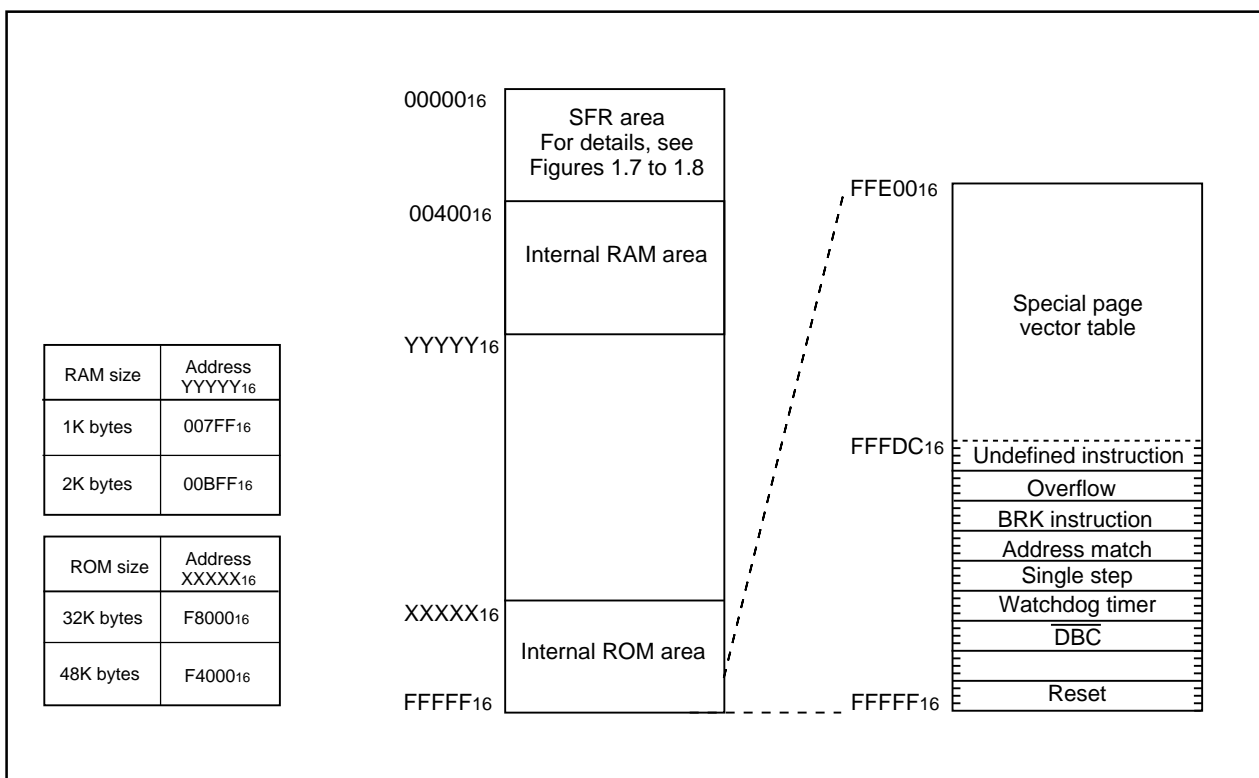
| RAM size | Address $YYYYY_{16}$ |
|---|---|
| 1K bytes | $007FF_{16}$ |
| 2K bytes | $00BFF_{16}$ |

| ROM size | Address $XXXXX_{16}$ |
|---|---|
| 32K bytes | $F8000_{16}$ |
| 48K bytes | $F4000_{16}$ |

$00000_{16}$
SFR area
For details, see Figures 1.7 to 1.8
$00400_{16}$
Internal RAM area
$YYYYY_{16}$
$XXXXX_{16}$
Internal ROM area
$FFFFF_{16}$

$FFE00_{16}$
Special page vector table
$FFFDC_{16}$
Undefined instruction
Overflow
BRK instruction
Address match
Single step
Watchdog timer
$\overline{DBC}$
Reset
$FFFFF_{16}$